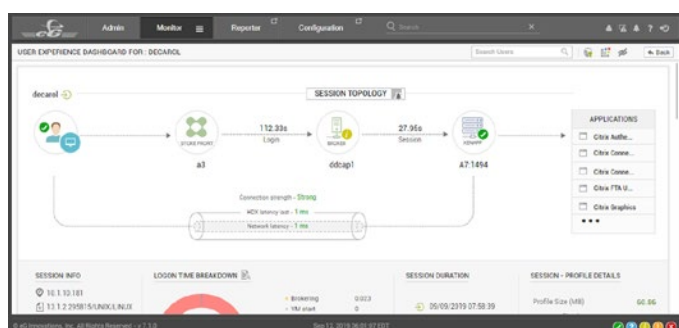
Admin Monitor Reporter Configuration Search

USER EXPERIENCE DASHBOARD FOR : DECAROL

Search Users

Back

decarol

SESSION TOPOLOGY

STORE FRONT

a3

112.33s
Login

BROKER

ddcap1

27.95s
Session

XENAPP

A7:1494

APPLICATIONS

Citrix Authe...

Citrix Conne...

Citrix Conne...

Citrix FTA U...

Citrix Graphics

• • •

Connection strength - Strong

HDX latency last - 1 ms

Network latency - 1 ms

SESSION INFO

10.1.10.181

13.1.2.295815/UNIX/LINUX

LOGON TIME BREAKDOWN

Brokering 0.023

VM start

SESSION DURATION

09/09/2019 07:59:39

SESSION - PROFILE DETAILS

Profile Size (MB) 60.06

© eG Innovations, Inc. All Rights Reserved. - v 7.1.0

Sep 12, 2019 06:01:07 EDT